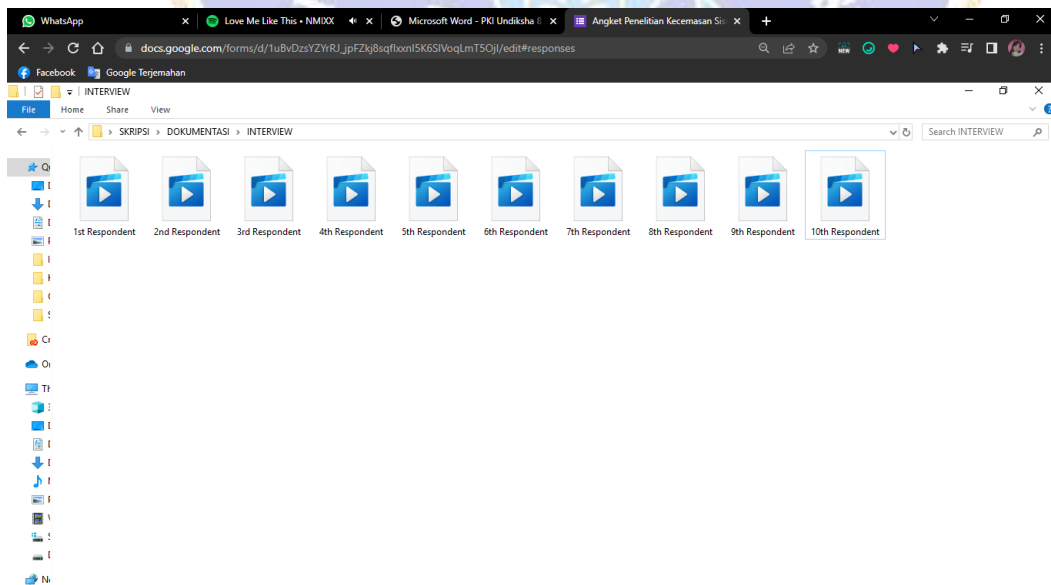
WhatsApp
Love Me Like This • NMIXX
Microsoft Word - PKI Undiksha 8
Angket Penelitian Kecemasan Si

docs.google.com/forms/d/1uBvDzsYZYrRJ_jpFZkj8sqflxxnI5K6SIVoqLmT5OjI/edit#responses

Facebook
Google Terjemahan

INTERVIEW

File
Home
Share
View

SKRIPSI > DOKUMENTASI > INTERVIEW

Search INTERVIEW

1st Respondent
2nd Respondent
3rd Respondent
4th Respondent
5th Respondent
6th Respondent
7th Respondent
8th Respondent
9th Respondent
10th Respondent